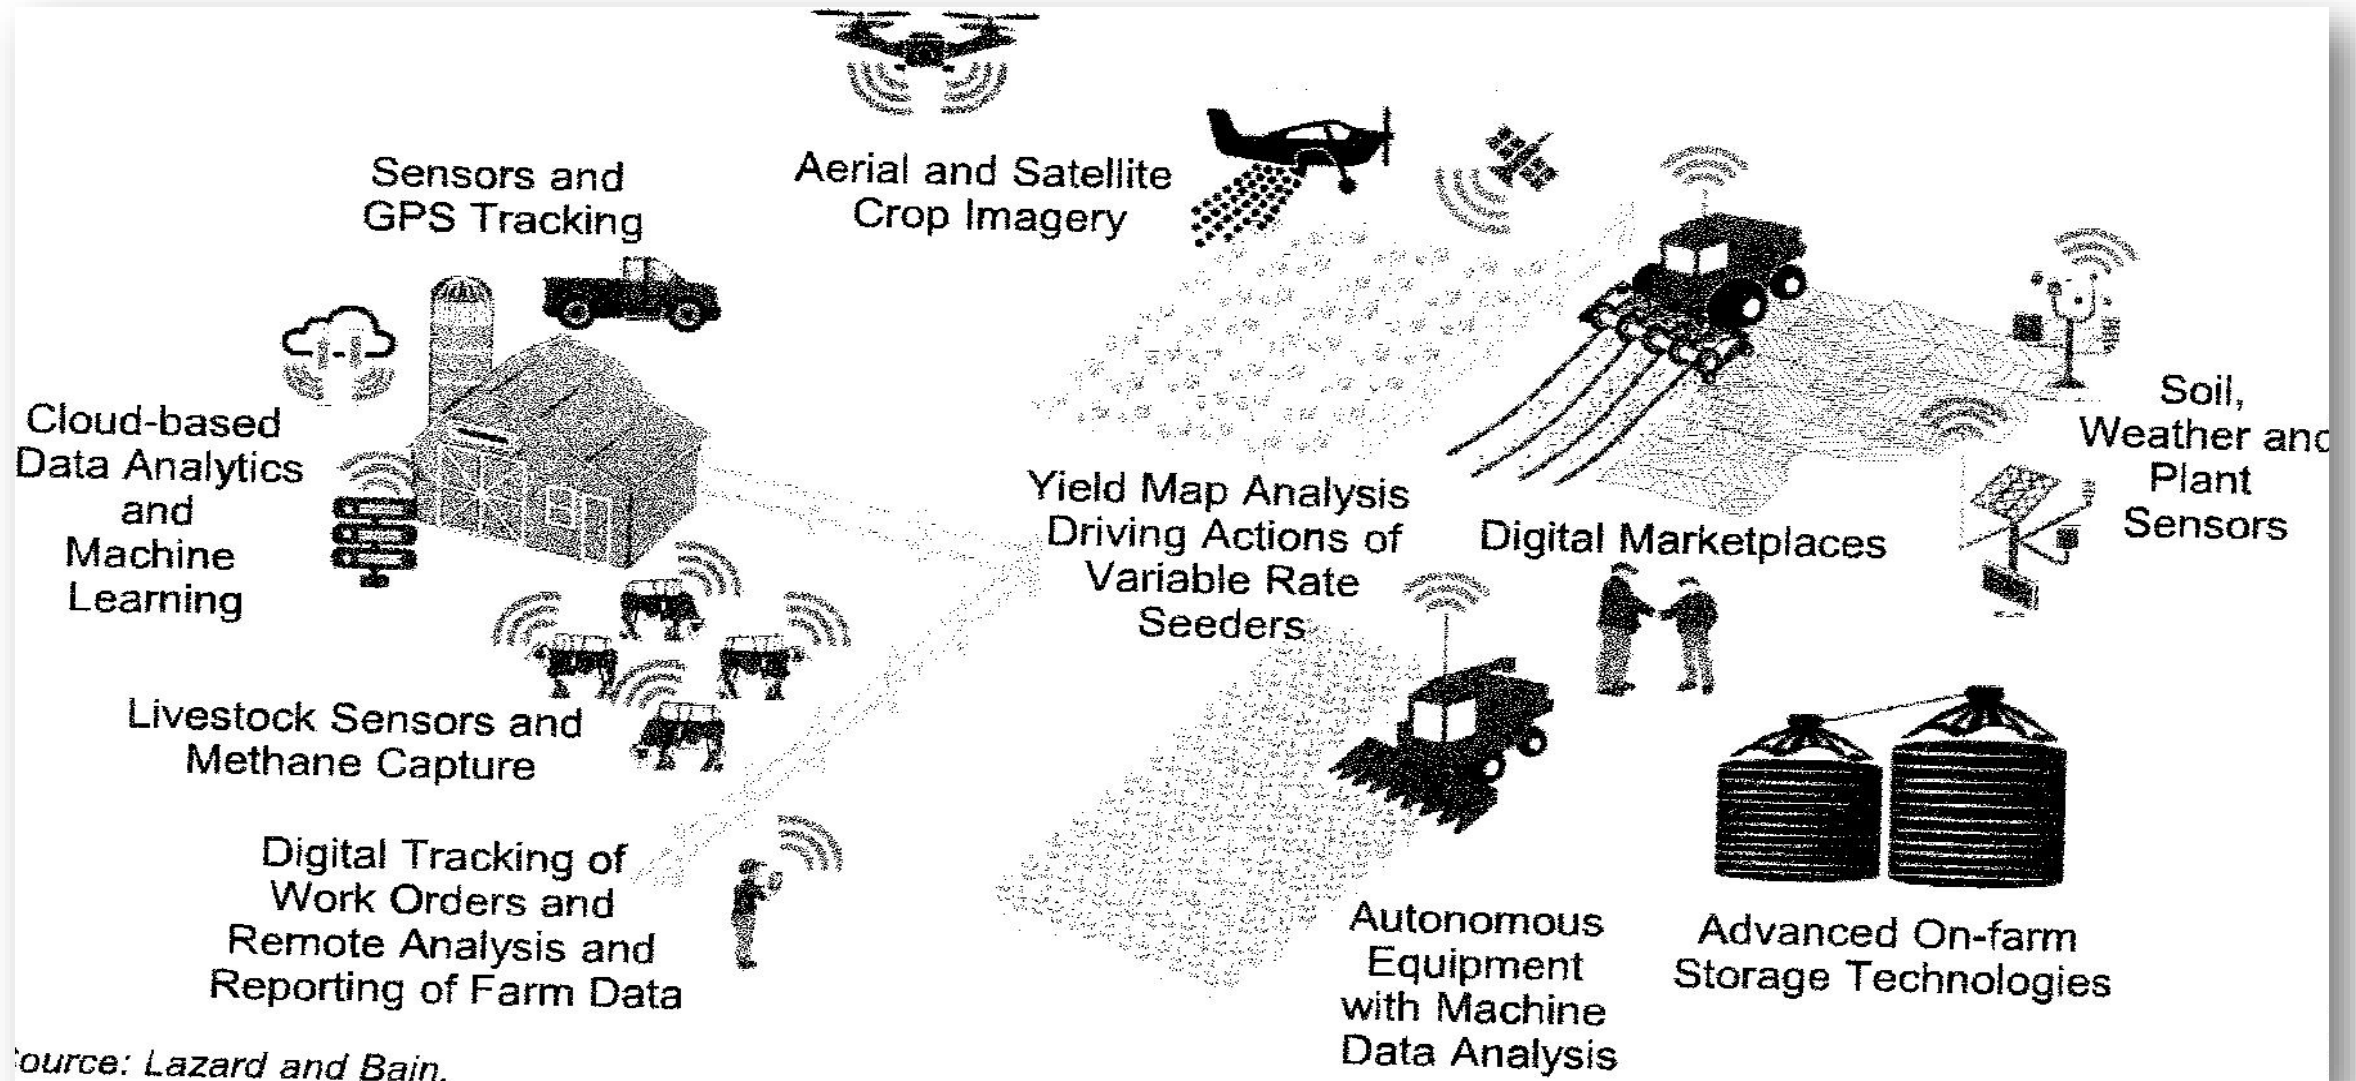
Sensors and GPS Tracking

Aerial and Satellite Crop Imagery

Cloud-based Data Analytics and Machine Learning

Soil, Weather anc Plant Sensors

Yield Map Analysis Driving Actions of Variable Rate Seeders

Digital Marketplaces

Livestock Sensors and Methane Capture

Digital Tracking of Work Orders and Remote Analysis and Reporting of Farm Data

Autonomous Equipment with Machine Data Analysis

Advanced On-farm Storage Technologies

ource: Lazard and Bain.